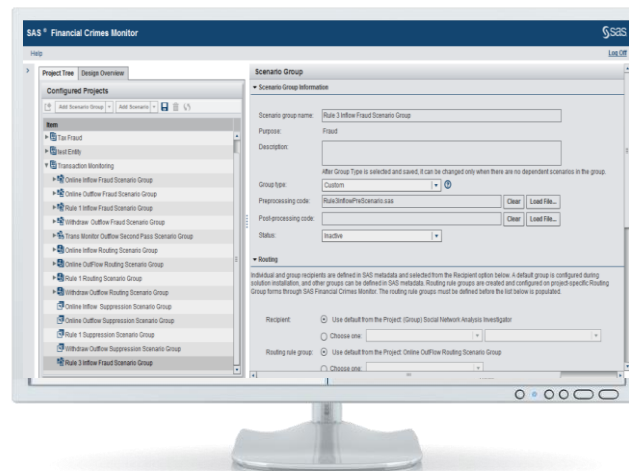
SAS® Financial Crimes Monitor

Help

Log Off

Project Tree | Design Overview

Configured Projects

Add Scenario Group | Add Scenario

Item

Tax Fraud

test Entity

Transaction Monitoring

Online Inflow Fraud Scenario Group

Online Outflow Fraud Scenario Group

Rule 1 Inflow Fraud Scenario Group

Withdraw Outflow Fraud Scenario Group

Trans Monitor Outflow Second Pass Scenario Group

Online Inflow Routing Scenario Group

Online OutFlow Routing Scenario Group

Rule 1 Routing Scenario Group

Withdraw Outflow Routing Scenario Group

Online Inflow Suppression Scenario Group

Online Outflow Suppression Scenario Group

Rule 1 Suppression Scenario Group

Withdraw Outflow Suppression Scenario Group

Rule 3 Inflow Fraud Scenario Group

Scenario Group

Scenario Group Information

Scenario group name: Rule 3 Inflow Fraud Scenario Group

Purpose: Fraud

Description:

After Group Type is selected and saved, it can be changed only when there are no dependent scenarios in the group.

Group type: Custom

Preprocessing code: Rule3InflowPreScenario.sas Clear Load File...

Post-processing code: Clear Load File...

Status: Inactive

Routing

Individual and group recipients are defined in SAS metadata and selected from the Recipient option below. A default group is configured during solution installation, and other groups can be defined in SAS metadata. Routing rule groups are created and configured on project-specific Routing Group forms through SAS Financial Crimes Monitor. The routing rule groups must be defined before the list below is populated.

Recipient: Use default from the Project: (Group) Social Network Analysis Investigator

Choose one:

Routing rule group: Use default from the Project: Online OutFlow Routing Scenario Group

Choose one: